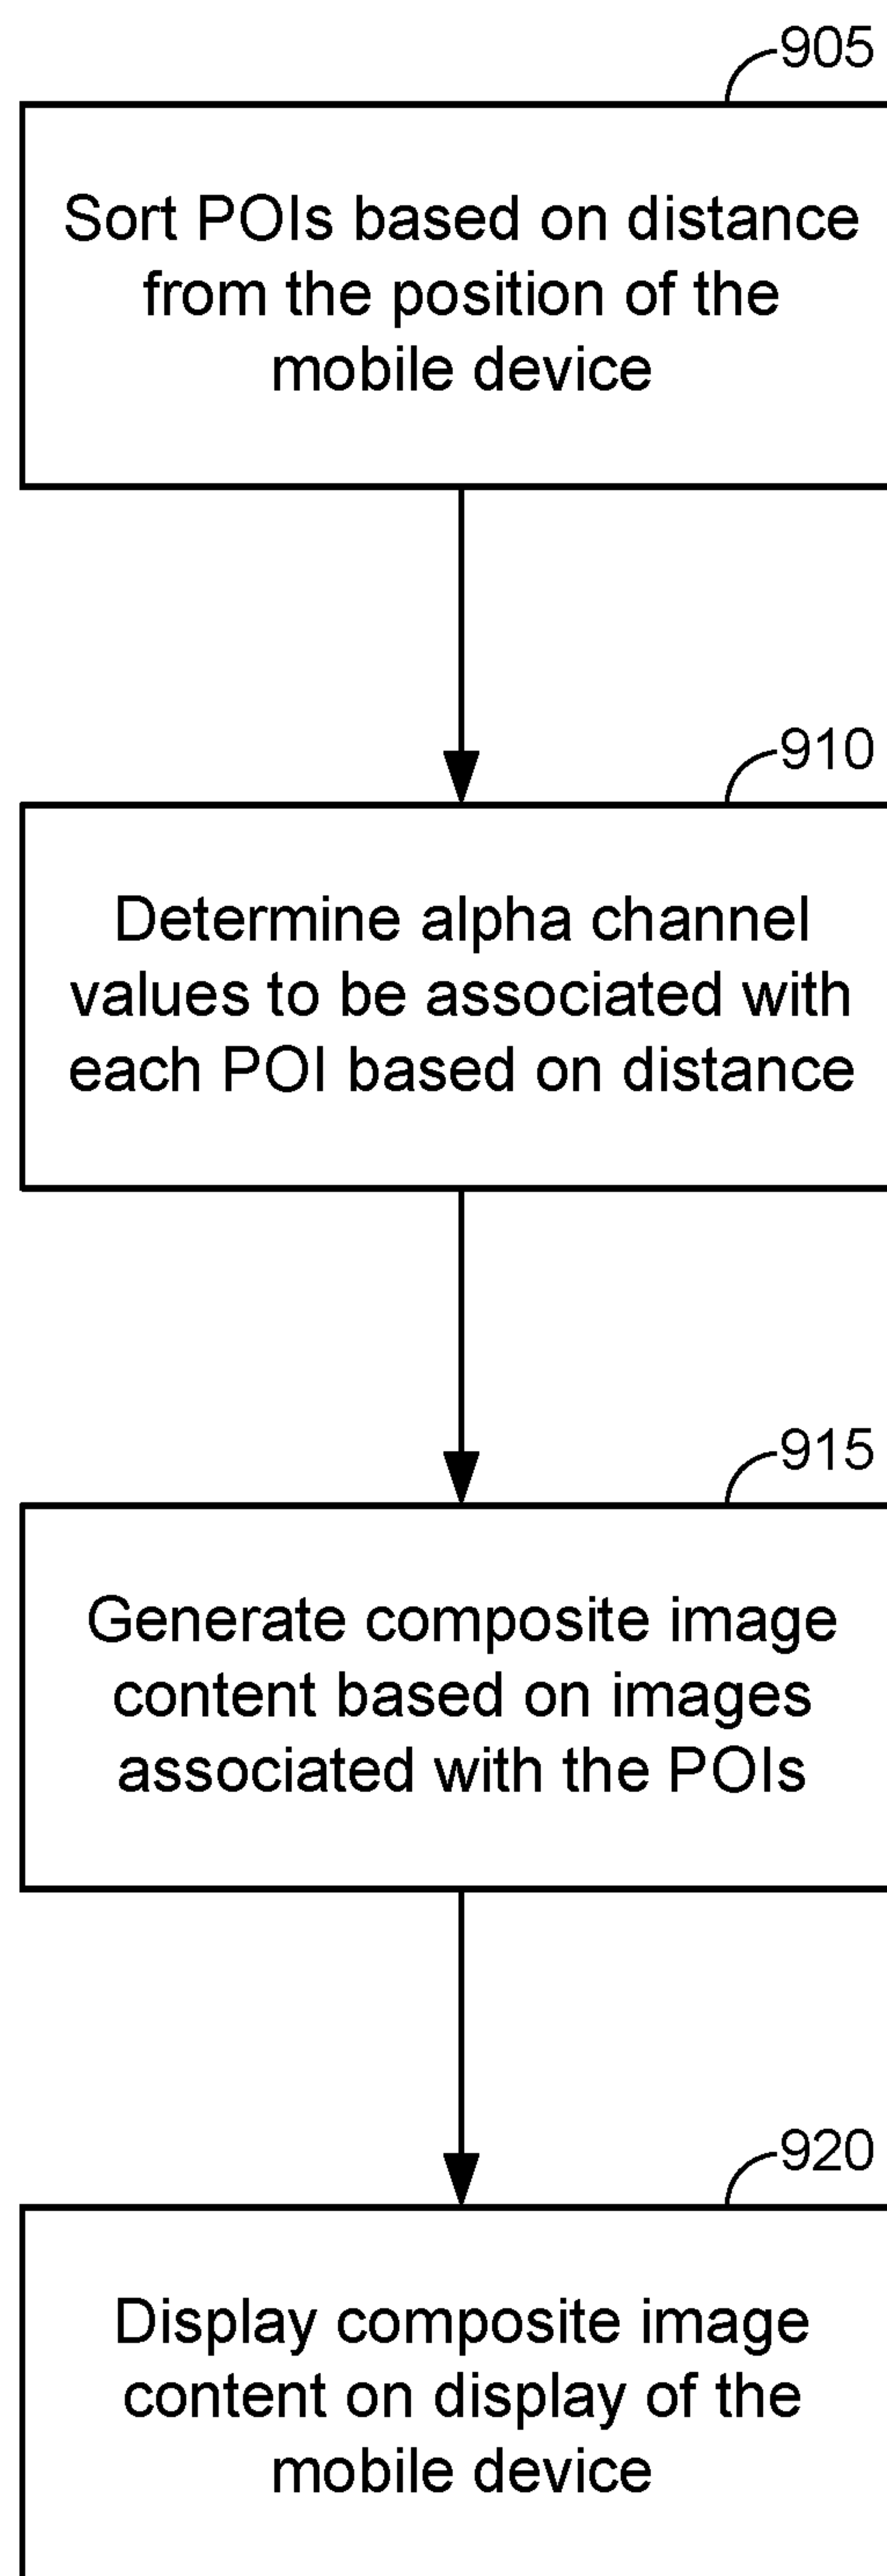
905

Sort POIs based on distance from the position of the mobile device

910

Determine alpha channel values to be associated with each POI based on distance

915

Generate composite image content based on images associated with the POIs

920

Display composite image content on display of the mobile device